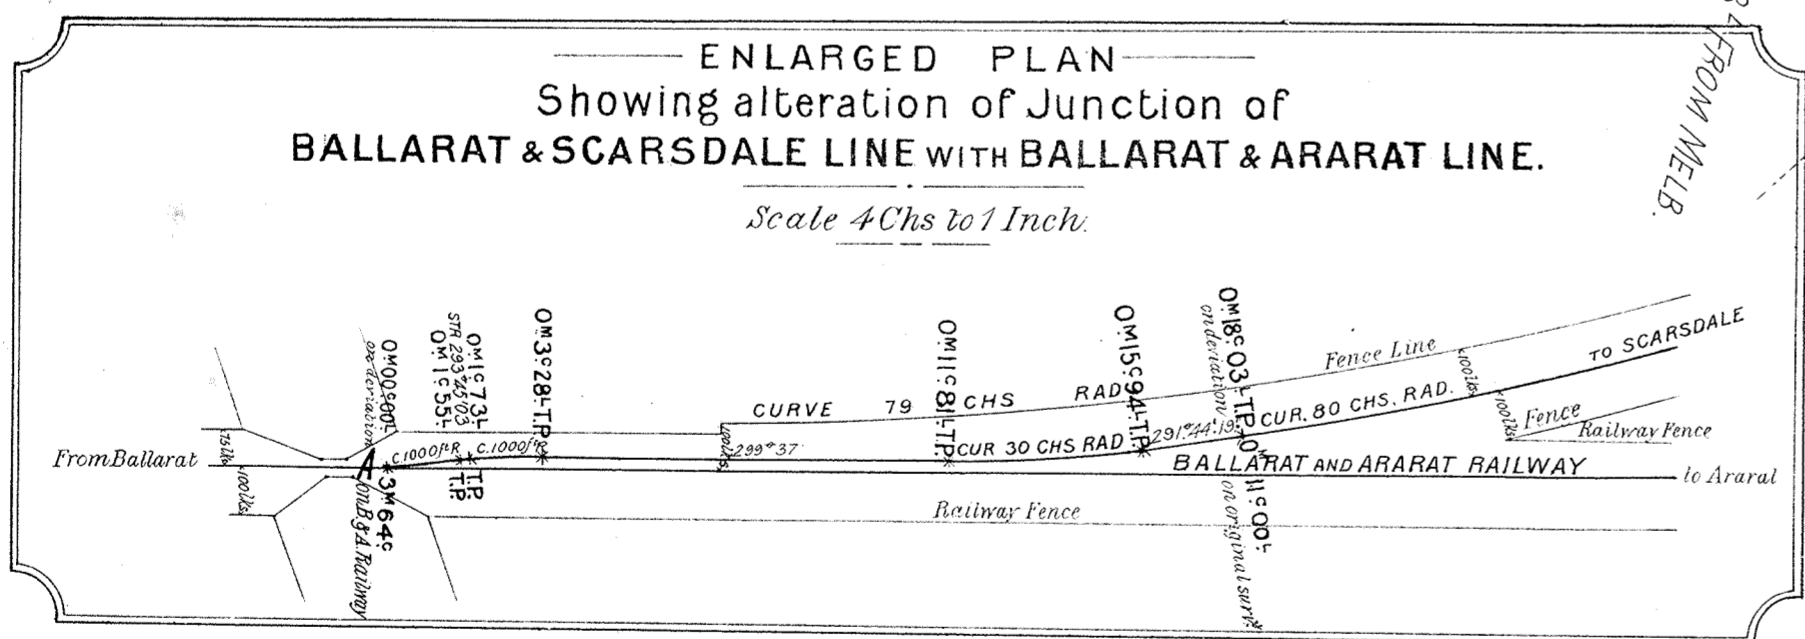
ENLARGED PLAN
Showing alteration of Junction of
BALLARAT & SCARSDALE LINE WITH BALLARAT & ARARAT LINE.

Scale 4 Chs to 1 Inch.

FROM MELB.

From Ballarat

75 lks

100 lks

0M 00c 00L on deviation

A

3M 64c on B & A Railway

0M 1c 73L STR 293° 45' 03" 0M 1c 55L

C. 1000 ft R

C. 1000 ft

T.P. T.P.

0M 3c 28L T.P.

100 lks

299° 37'

CURVE 79 CHS RAD

0M 11c 81L T.P.

CUR 30 CHS RAD

0M 15c 94L T.P.

291° 44' 19"

0M 18c 03L T.P. on deviation

0M 11c 00L on original survey

CUR. 80 CHS. RAD.

Fence Line

TO SCARSDALE

100 lks

100 lks

Fence

Railway Fence

BALLARAT AND ARARAT RAILWAY

to Ararat

Railway Fence